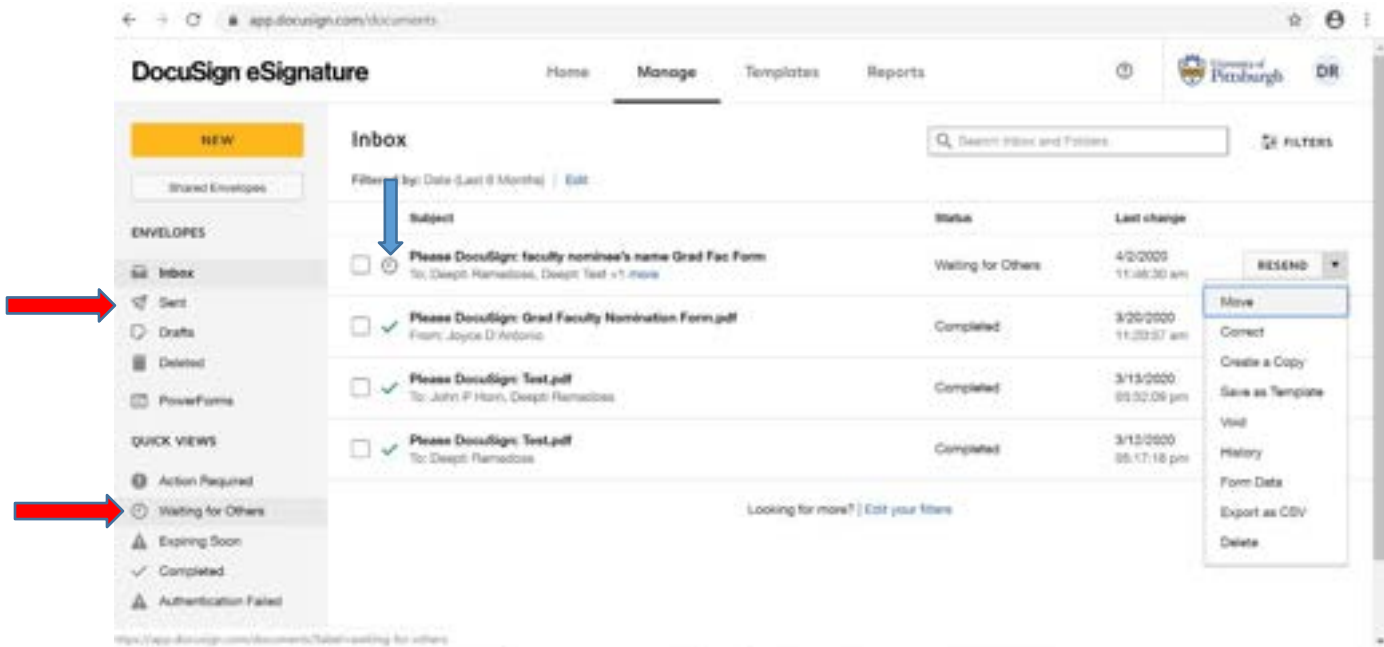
app.docusign.com/documents

DocuSign eSignature

Home Manage Templates Reports

University of Pittsburgh DR

NEW

Shared Envelopes

ENVELOPES

Inbox
Sent
Drafts
Deleted
PowerForms

QUICK VIEWS

Action Required
Waiting for Others
Expiring Soon
Completed
Authentication Failed

Inbox

Search Inbox and Folders

FILTERS

Filtered by: Date (Last 6 Months) | Edit

| Subject | Status | Last change |
|---|---|---|
| Please DocuSign: faculty nominee's name Grad Fac Form To: Deepti Ramadoss, Deepti Test +1 more | Waiting for Others | 4/2/2020 11:46:30 am |
| Please DocuSign: Grad Faculty Nomination Form.pdf From: Joyce D'Antonio | Completed | 3/20/2020 11:20:57 am |
| Please DocuSign: Test.pdf To: John P Horn, Deepti Ramadoss | Completed | 3/13/2020 05:32:09 pm |
| Please DocuSign: Test.pdf To: Deepti Ramadoss | Completed | 3/13/2020 05:17:18 pm |

RESEND

Move
Correct
Create a Copy
Save as Template
Void
History
Form Data
Export as CSV
Delete

Looking for more? | Edit your filters

https://app.docusign.com/documents?label=waiting-for-others